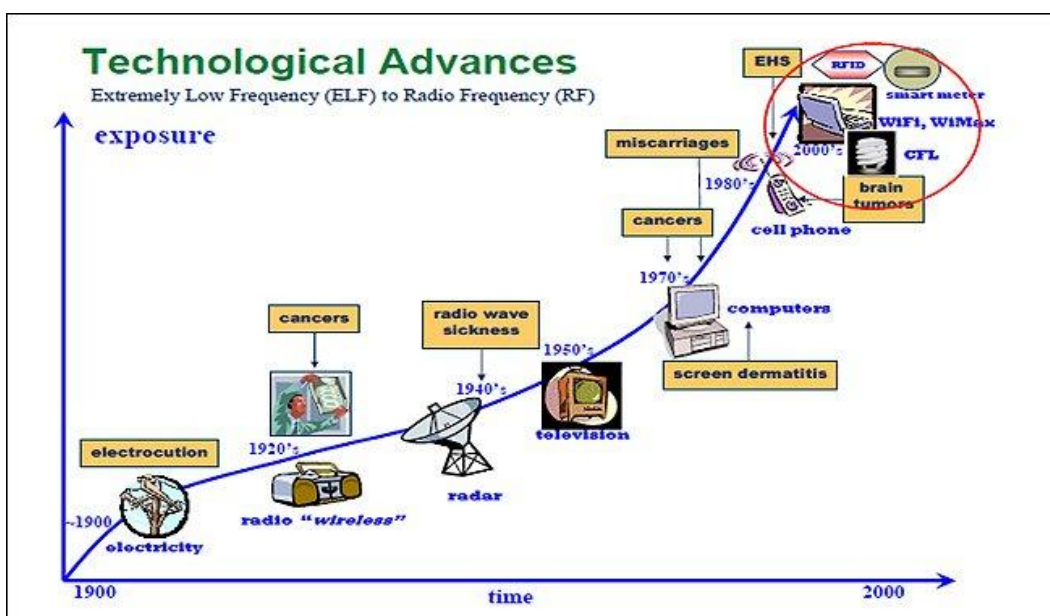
Technological Advances

Extremely Low Frequency (ELF) to Radio Frequency (RF)

exposure

EHS

RFID

smart meter

WiFi, WiMax

2000's

CFL

miscarriages

1980's

brain tumors

cell phone

cancers

1970's

computers

cancers

radio wave sickness

1950's

screen dermatitis

1940's

television

1920's

electrocution

radar

~1900

radio "wireless"

electricity

1900

time

2000